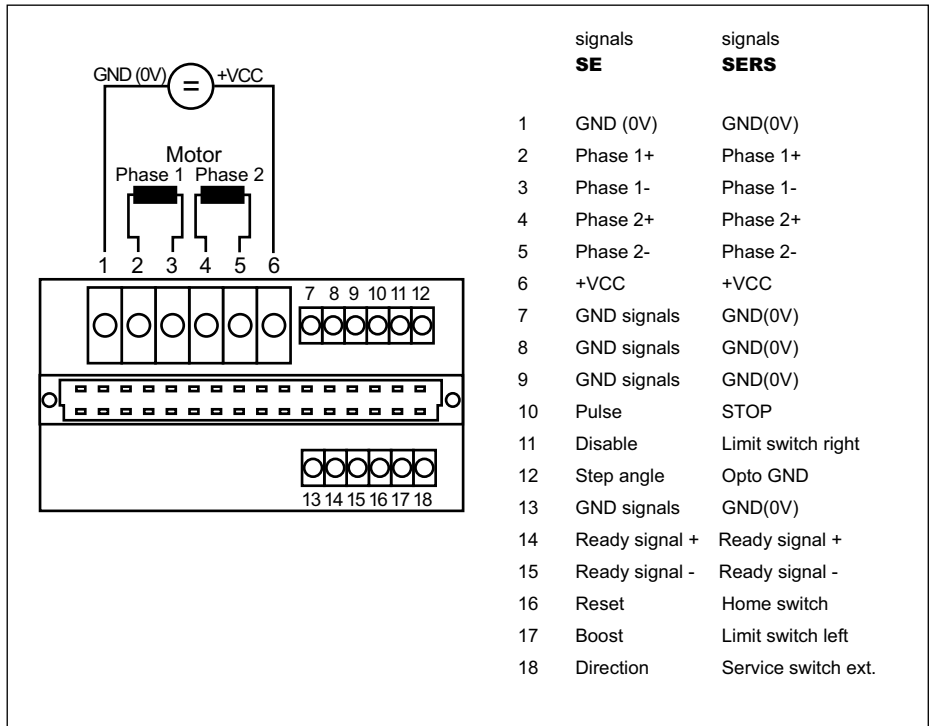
GND (0V) = +VCC

Motor
Phase 1 Phase 2

1 2 3 4 5 6

7 8 9 10 11 12

13 14 15 16 17 18

| | signals SE | signals SERS |
|---|---|---|
| 1 | GND (0V) | GND(0V) |
| 2 | Phase 1+ | Phase 1+ |
| 3 | Phase 1- | Phase 1- |
| 4 | Phase 2+ | Phase 2+ |
| 5 | Phase 2- | Phase 2- |
| 6 | +VCC | +VCC |
| 7 | GND signals | GND(0V) |
| 8 | GND signals | GND(0V) |
| 9 | GND signals | GND(0V) |
| 10 | Pulse | STOP |
| 11 | Disable | Limit switch right |
| 12 | Step angle | Opto GND |
| 13 | GND signals | GND(0V) |
| 14 | Ready signal + | Ready signal + |
| 15 | Ready signal - | Ready signal - |
| 16 | Reset | Home switch |
| 17 | Boost | Limit switch left |
| 18 | Direction | Service switch ext. |